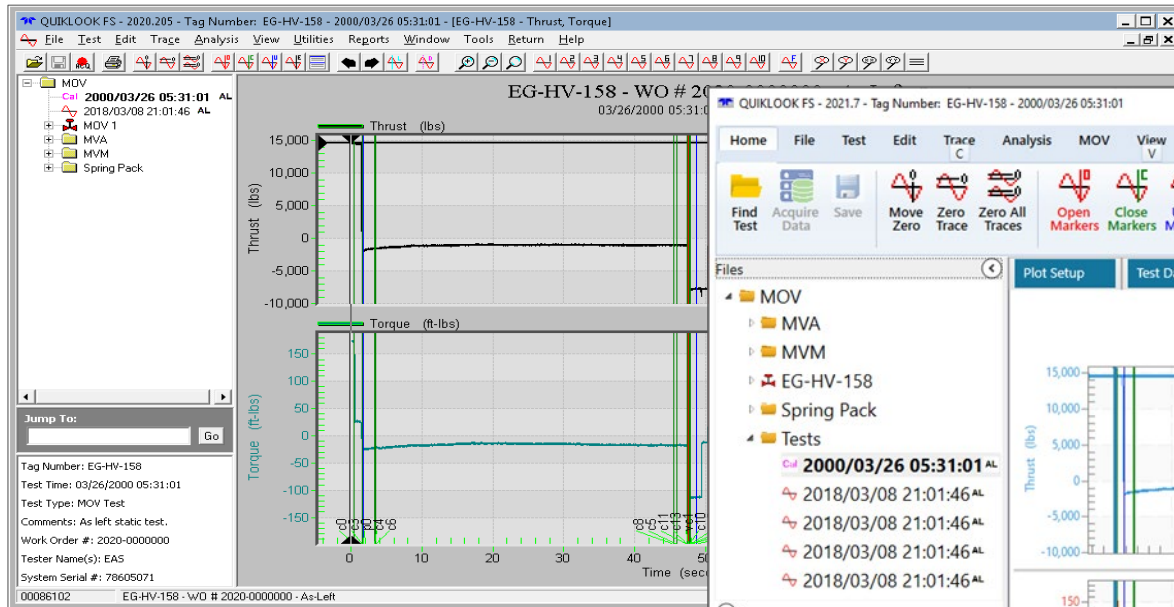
QUIKLOOK FS - 2020.205 - Tag Number: EG-HV-158 - 2000/03/26 05:31:01 - [EG-HV-158 - Thrust, Torque]

File Test Edit Trace Analysis View Utilities Reports Window Tools Return Help

MOV
Cal 2000/03/26 05:31:01 AL
2018/03/08 21:01:46 AL
MOV 1
MVA
MVM
Spring Pack

Jump To:
Go

Tag Number: EG-HV-158
Test Time: 03/26/2000 05:31:01
Test Type: MOV Test
Comments: As left static test.
Work Order #: 2020-0000000
Tester Name(s): EAS
System Serial #: 78605071

00086102 EG-HV-158 - WO # 2020-0000000 - As-Left

EG-HV-158 - WO # 20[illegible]
03/26/2000 05:31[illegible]

Thrust (lbs)
15,000
10,000
5,000
0
-5,000
-10,000
Thrust (lbs)

Torque (ft-lbs)
150
100
50
0
-50
-100
-150
Torque (ft-lbs)

c0 c3 c2 c4 c6 c8 c5 c1 c9 c7 c10
0 10 20 30 40 50
Time (sec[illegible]

QUIKLOOK FS - 2021.7 - Tag Number: EG-HV-158 - 2000/03/26 05:31:01

Home File Test Edit Trace C Analysis MOV View V

Find Test
Acquire Data
Save
Move Zero
Zero Trace
Zero All Traces
Open Markers
Close Markers

Files
MOV
MVA
MVM
EG-HV-158
Spring Pack
Tests
Cal 2000/03/26 05:31:01 AL
2018/03/08 21:01:46 AL
2018/03/08 21:01:46 AL
2018/03/08 21:01:46 AL
2018/03/08 21:01:46 AL

Plot Setup
Test Da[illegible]

15,000
10,000
5,000
0
-5,000
-10,000
Thrust (lbs)
150